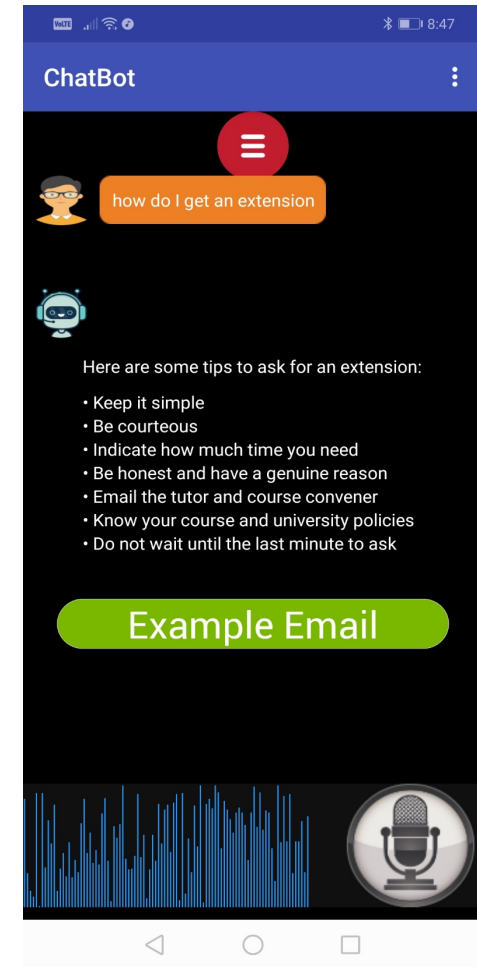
VoLTE 8:47

ChatBot

how do I get an extension

Here are some tips to ask for an extension:

• Keep it simple
• Be courteous
• Indicate how much time you need
• Be honest and have a genuine reason
• Email the tutor and course convener
• Know your course and university policies
• Do not wait until the last minute to ask

Example Email